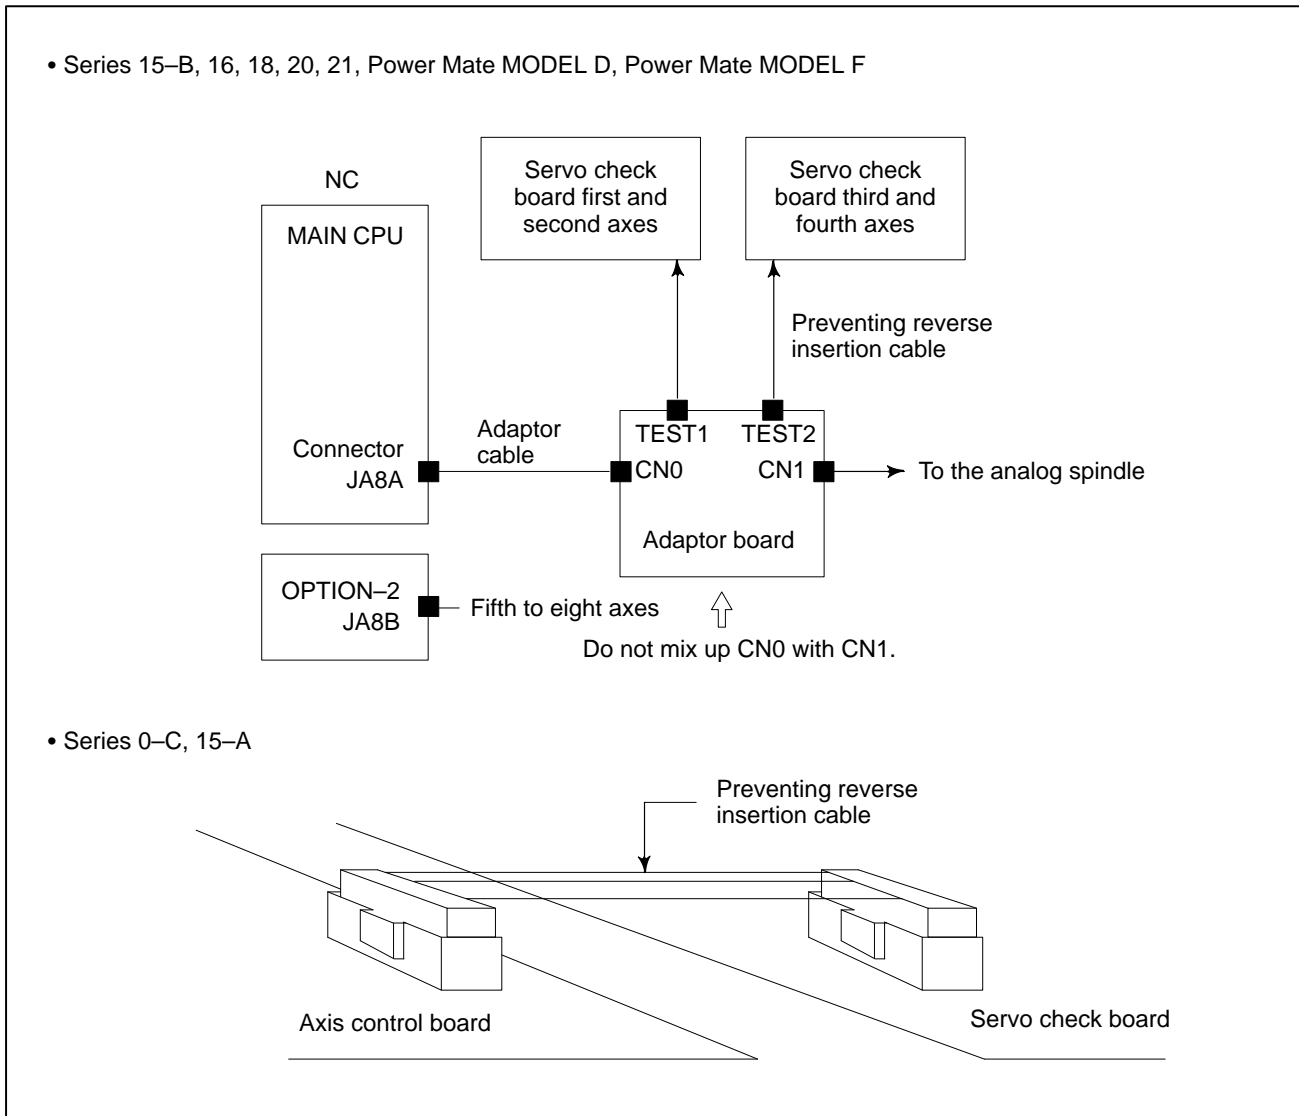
• Series 15–B, 16, 18, 20, 21, Power Mate MODEL D, Power Mate MODEL F

NC

MAIN CPU

Servo check board first and second axes

Servo check board third and fourth axes

Preventing reverse insertion cable

Adaptor cable

TEST1

TEST2

Connector JA8A

CN0

CN1

To the analog spindle

Adaptor board

OPTION–2 JA8B

Fifth to eight axes

Do not mix up CN0 with CN1.

• Series 0–C, 15–A

Preventing reverse insertion cable

Axis control board

Servo check board